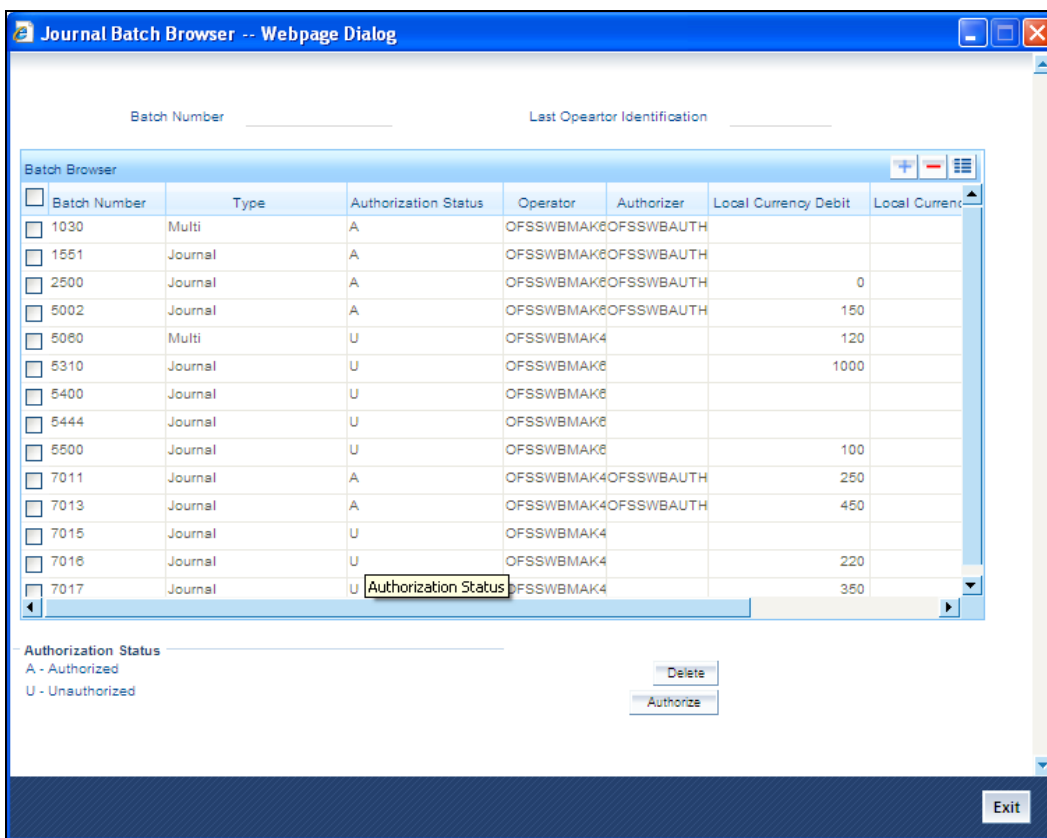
Journal Batch Browser -- Webpage Dialog

Batch Number

Last Opeartor Identification

Batch Browser

| Batch Number | Type | Authorization Status | Operator | Authorizer | Local Currency Debit | Local Curren |
|---|---|---|---|---|---|---|
| 1030 | Multi | A | OFSSWBMAK6 | OFSSWBAUTH | | |
| 1551 | Journal | A | OFSSWBMAK6 | OFSSWBAUTH | | |
| 2500 | Journal | A | OFSSWBMAK6 | OFSSWBAUTH | 0 | |
| 5002 | Journal | A | OFSSWBMAK6 | OFSSWBAUTH | 150 | |
| 5060 | Multi | U | OFSSWBMAK4 | | 120 | |
| 5310 | Journal | U | OFSSWBMAK6 | | 1000 | |
| 5400 | Journal | U | OFSSWBMAK6 | | | |
| 5444 | Journal | U | OFSSWBMAK6 | | | |
| 5500 | Journal | U | OFSSWBMAK6 | | 100 | |
| 7011 | Journal | A | OFSSWBMAK4 | OFSSWBAUTH | 250 | |
| 7013 | Journal | A | OFSSWBMAK4 | OFSSWBAUTH | 450 | |
| 7015 | Journal | U | OFSSWBMAK4 | | | |
| 7016 | Journal | U | OFSSWBMAK4 | | 220 | |
| 7017 | Journal | U | OFSSWBMAK4 | | 350 | |

Authorization Status

Authorization Status
A - Authorized
U - Unauthorized

Delete
Authorize

Exit